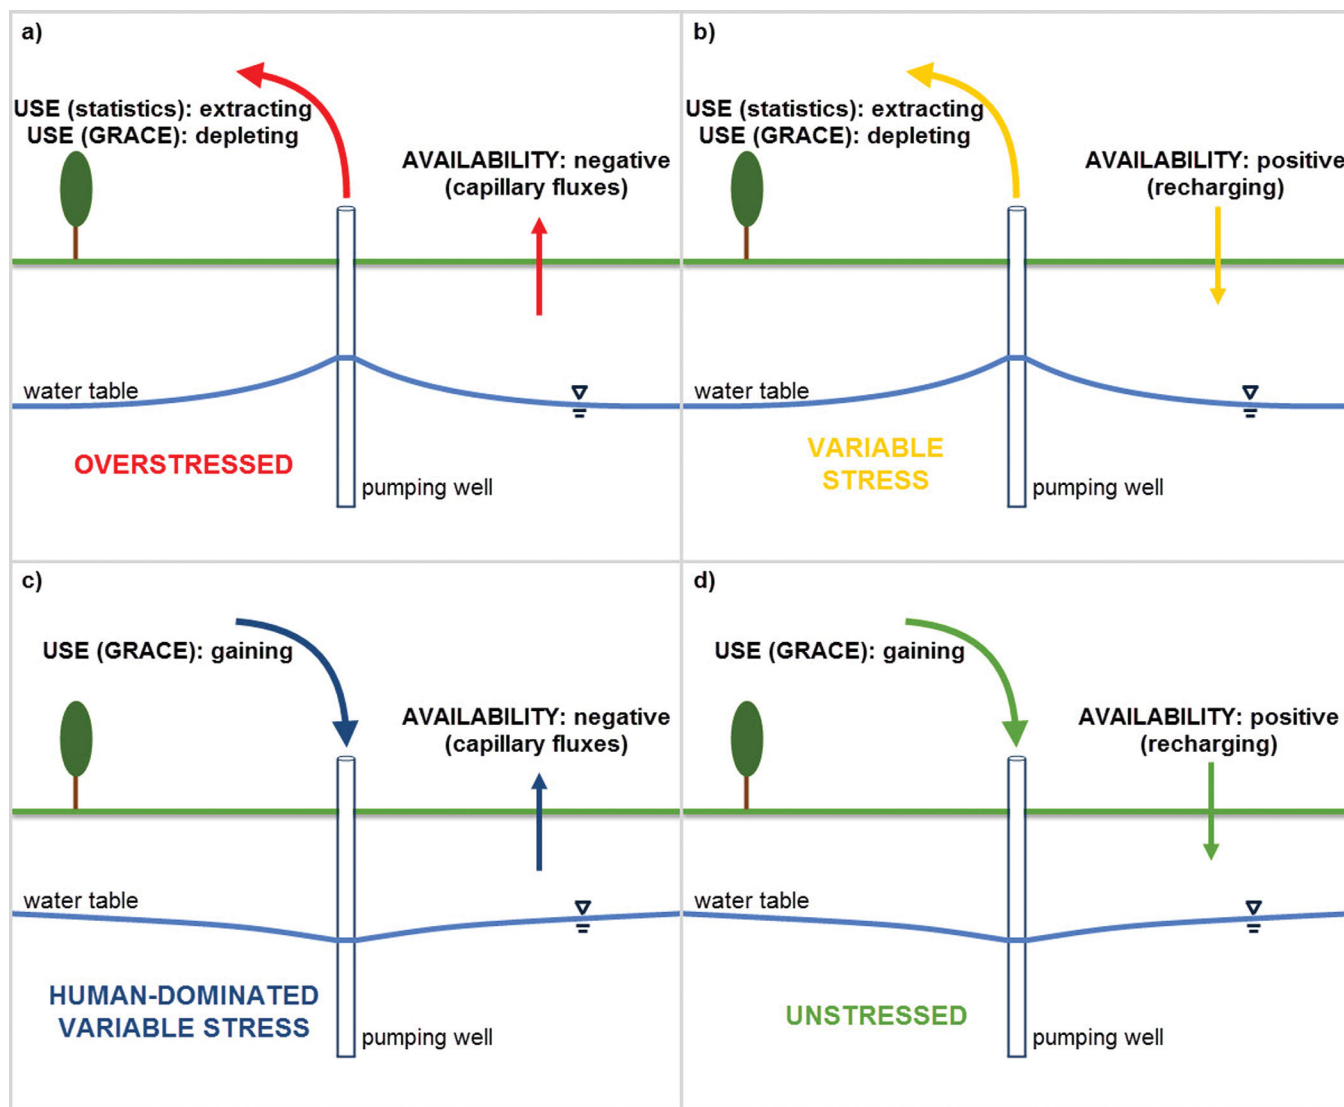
a)

USE (statistics): extracting
USE (GRACE): depleting

AVAILABILITY: negative
(capillary fluxes)

water table

OVERSTRESSED

pumping well

b)

USE (statistics): extracting
USE (GRACE): depleting

AVAILABILITY: positive
(recharging)

water table

VARIABLE
STRESS

pumping well

c)

USE (GRACE): gaining

AVAILABILITY: negative
(capillary fluxes)

water table

HUMAN-DOMINATED
VARIABLE STRESS

pumping well

d)

USE (GRACE): gaining

AVAILABILITY: positive
(recharging)

water table

UNSTRESSED

pumping well